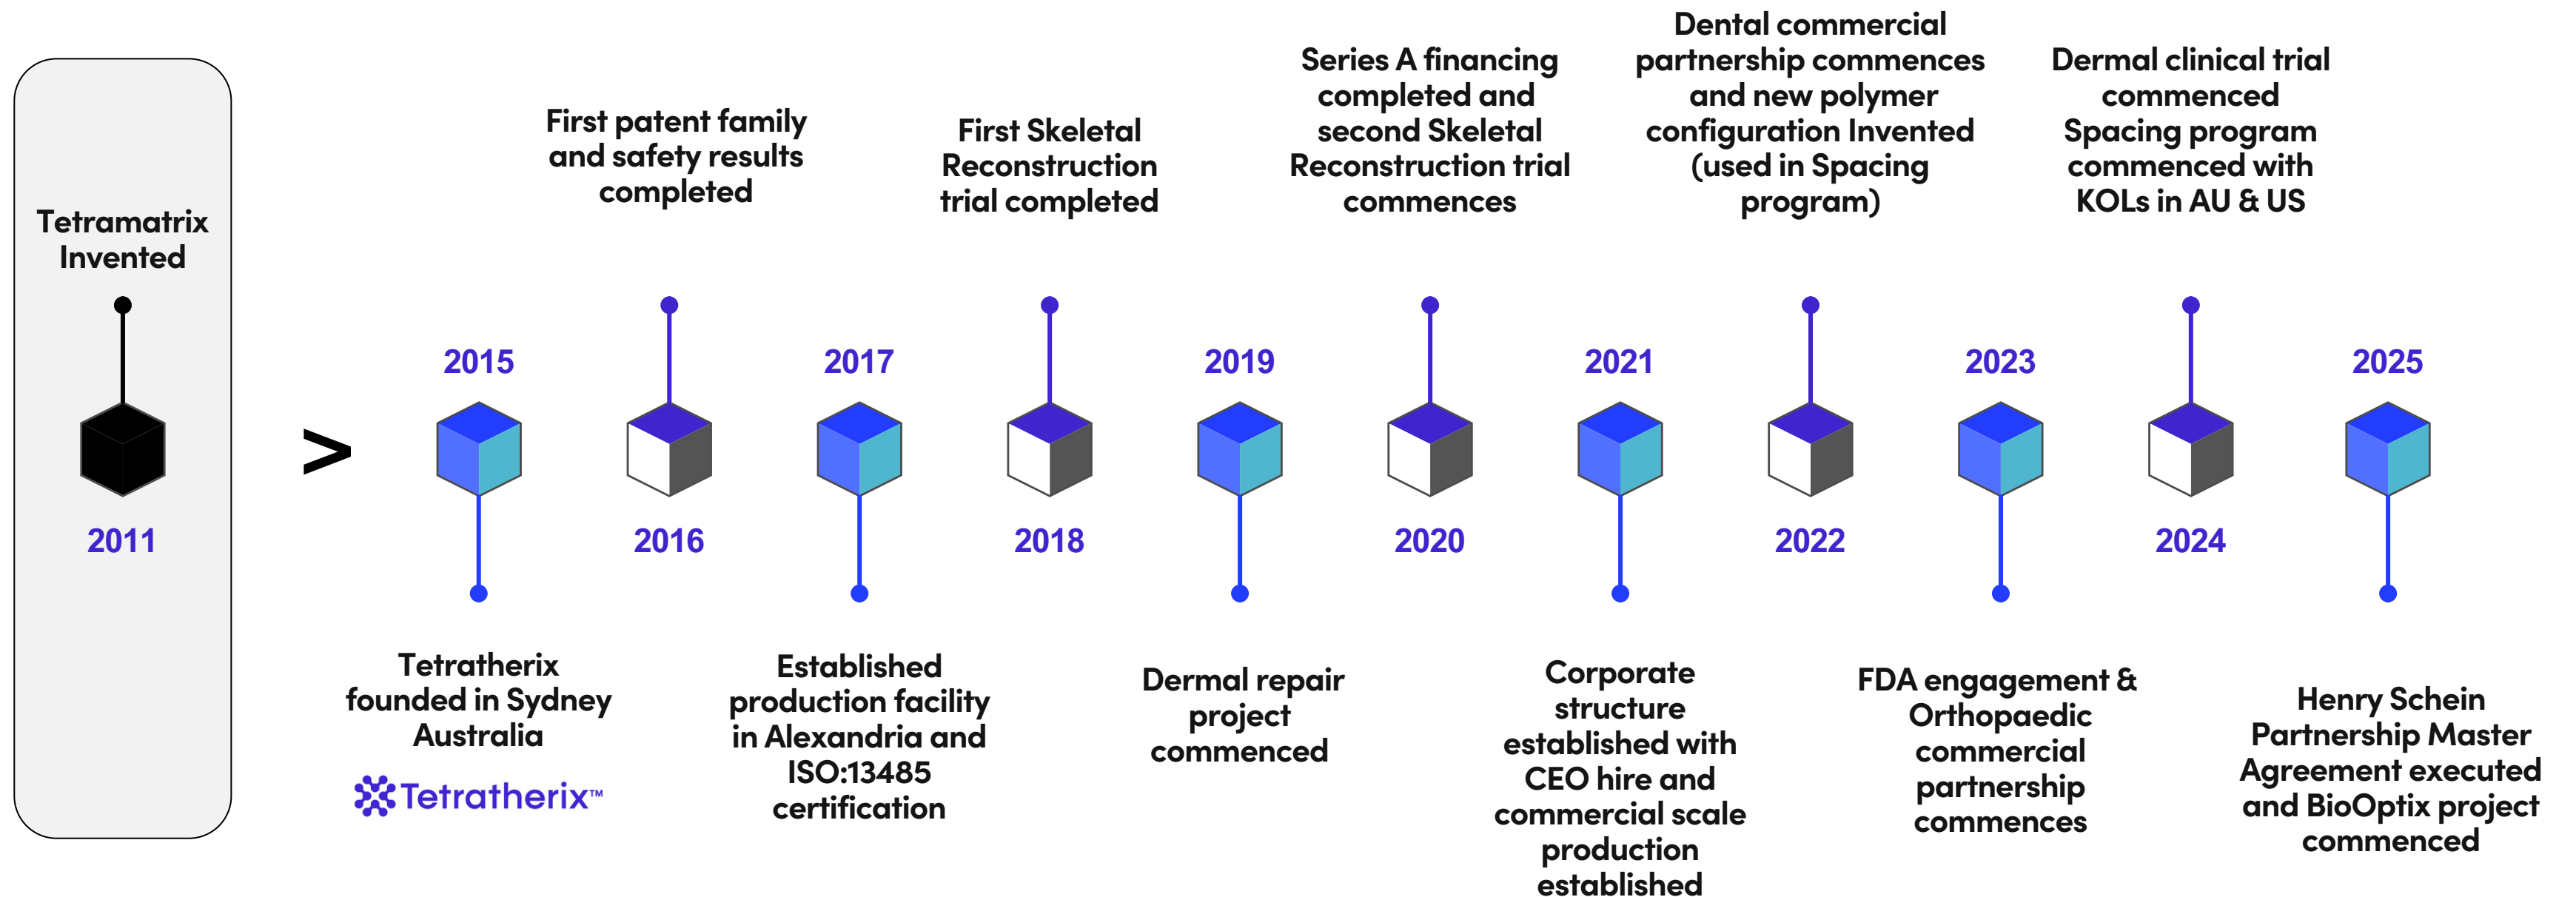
Tetramatrix Invented

2011

>

2015

Tetratherix founded in Sydney Australia

Tetratherix™

First patent family and safety results completed

2016

2017

Established production facility in Alexandria and ISO:13485 certification

First Skeletal Reconstruction trial completed

2018

2019

Dermal repair project commenced

Series A financing completed and second Skeletal Reconstruction trial commences

2020

2021

Corporate structure established with CEO hire and commercial scale production established

Dental commercial partnership commences and new polymer configuration Invented (used in Spacing program)

2022

2023

FDA engagement & Orthopaedic commercial partnership commences

Dermal clinical trial commenced Spacing program commenced with KOLs in AU & US

2024

2025

Henry Schein Partnership Master Agreement executed and BioOptix project commenced